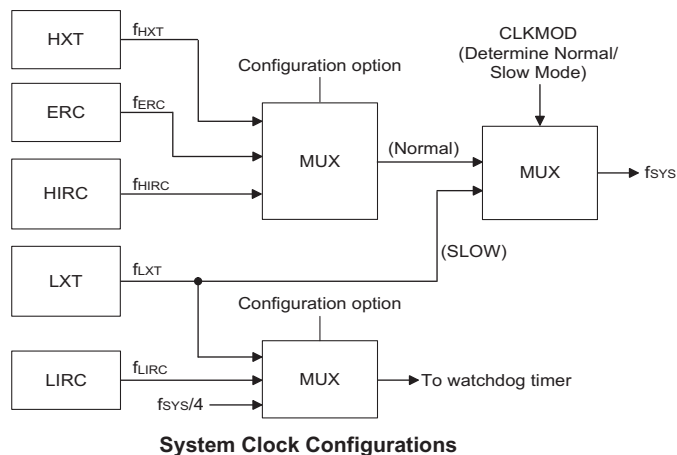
HXT
$f_{HXT}$
ERC
$f_{ERC}$
HIRC
$f_{HIRC}$
Configuration option
MUX
(Normal)
CLKMOD (Determine Normal/ Slow Mode)
MUX
$f_{SYS}$
LXT
$f_{LXT}$
(SLOW)
Configuration option
LIRC
$f_{LIRC}$
$f_{SYS}/4$
MUX
To watchdog timer

System Clock Configurations